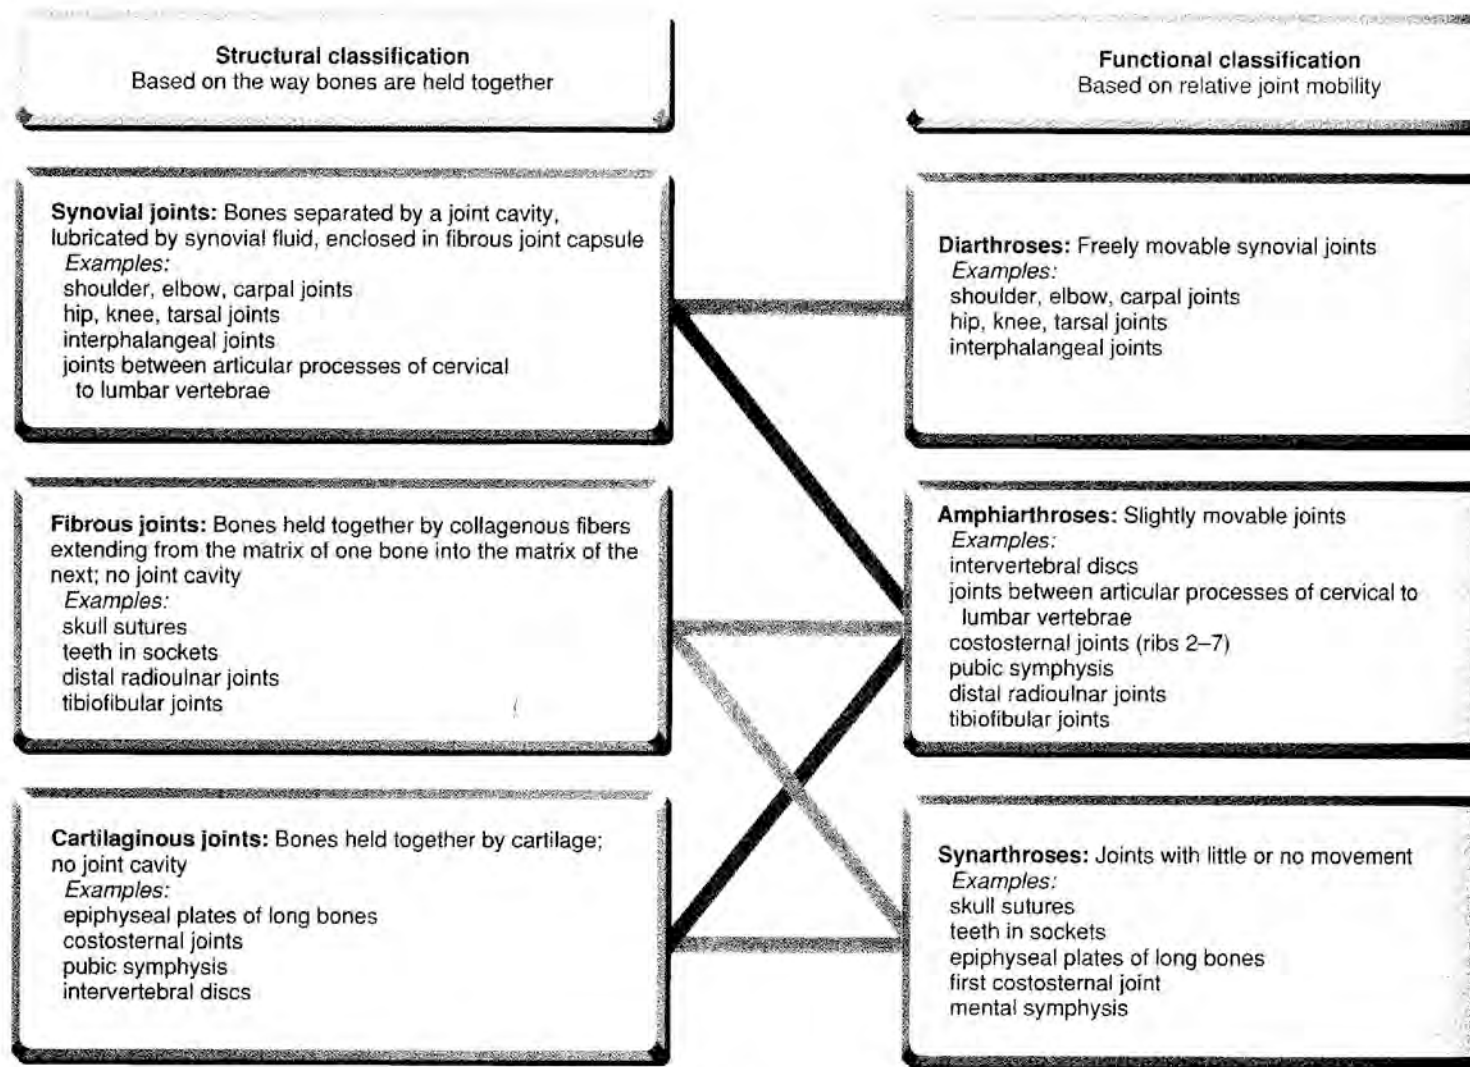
Structural classification
Based on the way bones are held together

Functional classification
Based on relative joint mobility

Synovial joints: Bones separated by a joint cavity, lubricated by synovial fluid, enclosed in fibrous joint capsule
Examples:
shoulder, elbow, carpal joints
hip, knee, tarsal joints
interphalangeal joints
joints between articular processes of cervical to lumbar vertebrae

Fibrous joints: Bones held together by collagenous fibers extending from the matrix of one bone into the matrix of the next; no joint cavity
Examples:
skull sutures
teeth in sockets
distal radioulnar joints
tibiofibular joints

Cartilaginous joints: Bones held together by cartilage; no joint cavity
Examples:
epiphyseal plates of long bones
costosternal joints
pubic symphysis
intervertebral discs

Diarthroses: Freely movable synovial joints
Examples:
shoulder, elbow, carpal joints
hip, knee, tarsal joints
interphalangeal joints

Amphiarthroses: Slightly movable joints
Examples:
intervertebral discs
joints between articular processes of cervical to lumbar vertebrae
costosternal joints (ribs 2–7)
pubic symphysis
distal radioulnar joints
tibiofibular joints

Synarthroses: Joints with little or no movement
Examples:
skull sutures
teeth in sockets
epiphyseal plates of long bones
first costosternal joint
mental symphysis